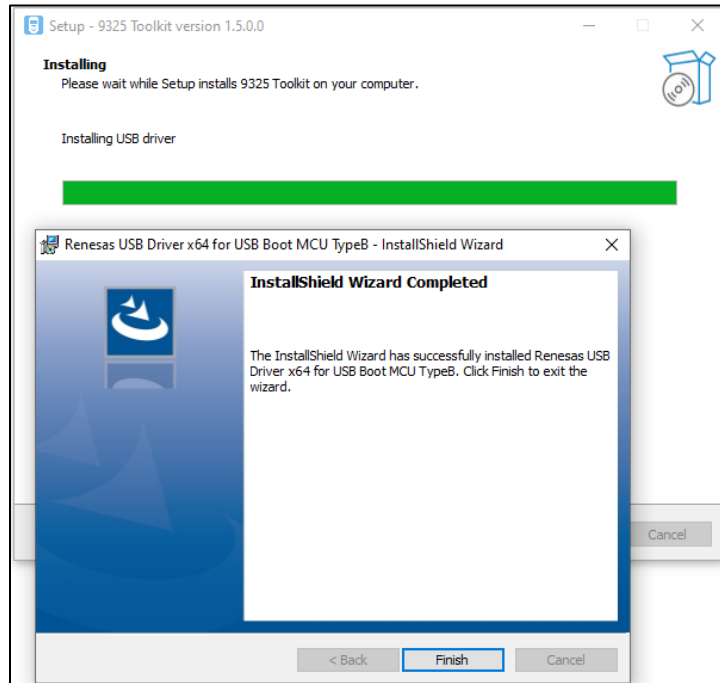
Setup - 9325 Toolkit version 1.5.0.0

Installing
Please wait while Setup installs 9325 Toolkit on your computer.

Installing USB driver

Renesas USB Driver x64 for USB Boot MCU TypeB - InstallShield Wizard

InstallShield Wizard Completed

The InstallShield Wizard has successfully installed Renesas USB Driver x64 for USB Boot MCU TypeB. Click Finish to exit the wizard.

< Back
Finish
Cancel

Cancel